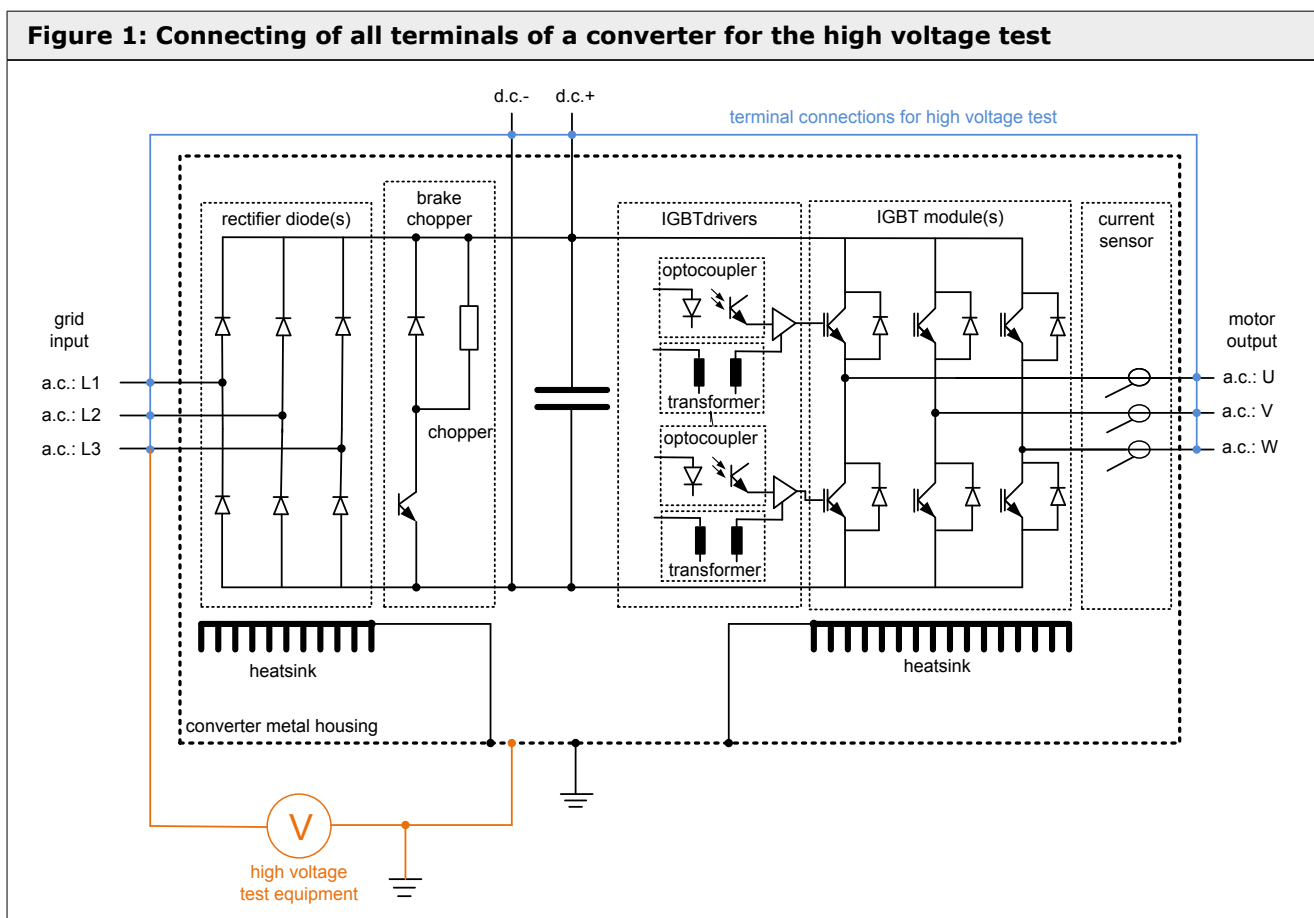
Figure 1: Connecting of all terminals of a converter for the high voltage test

d.c.- d.c.+

terminal connections for high voltage test

rectifier diode(s)

brake chopper

IGBTdrivers

IGBT module(s)

current sensor

optocoupler

transformer

optocoupler

transformer

chopper

grid input

a.c.: L1
a.c.: L2
a.c.: L3

motor output

a.c.: U
a.c.: V
a.c.: W

heatsink

heatsink

converter metal housing

V

high voltage test equipment